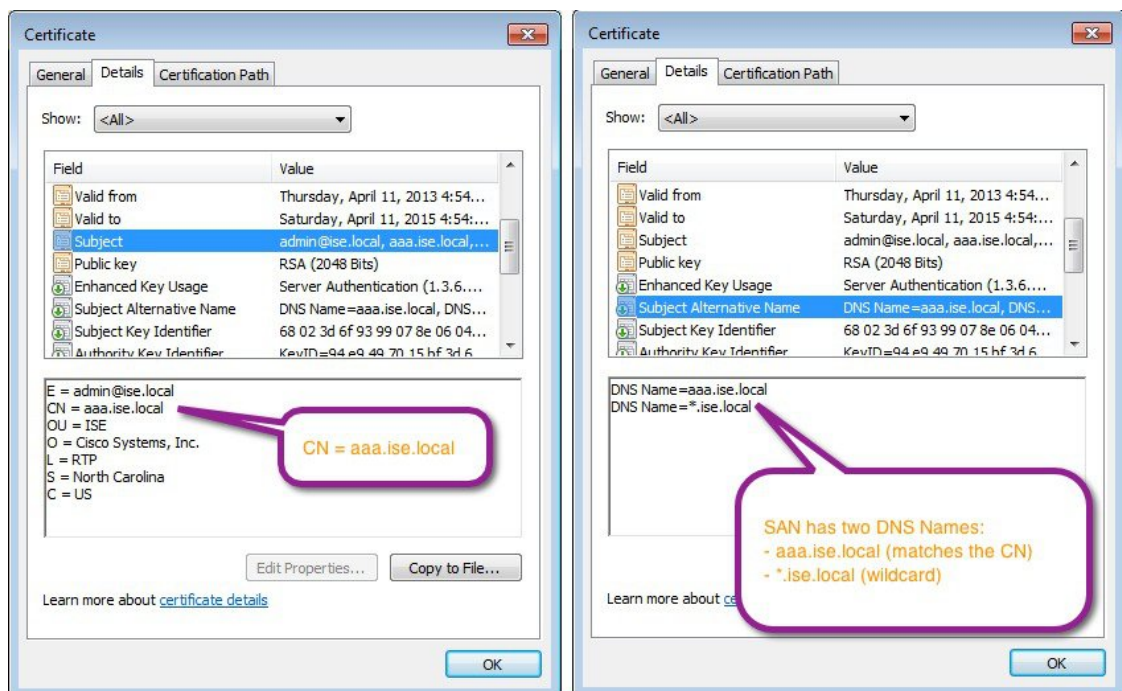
Certificate

General | Details | Certification Path

Show: <All>

| Field | Value |
|---|---|
| Valid from | Thursday, April 11, 2013 4:54... |
| Valid to | Saturday, April 11, 2015 4:54:... |
| Subject | admin@ise.local, aaa.ise.local,... |
| Public key | RSA (2048 Bits) |
| Enhanced Key Usage | Server Authentication (1.3.6.... |
| Subject Alternative Name | DNS Name=aaa.ise.local, DNS... |
| Subject Key Identifier | 68 02 3d 6f 93 99 07 8e 06 04... |
| Authority Key Identifier | KeyID=94 e9 49 70 15 bf 3d 6... |

E = admin@ise.local
CN = aaa.ise.local
OU = ISE
O = Cisco Systems, Inc.
L = RTP
S = North Carolina
C = US

CN = aaa.ise.local

Edit Properties... Copy to File...

Learn more about certificate details

OK

Certificate

General | Details | Certification Path

Show: <All>

| Field | Value |
|---|---|
| Valid from | Thursday, April 11, 2013 4:54... |
| Valid to | Saturday, April 11, 2015 4:54:... |
| Subject | admin@ise.local, aaa.ise.local,... |
| Public key | RSA (2048 Bits) |
| Enhanced Key Usage | Server Authentication (1.3.6.... |
| Subject Alternative Name | DNS Name=aaa.ise.local, DNS... |
| Subject Key Identifier | 68 02 3d 6f 93 99 07 8e 06 04... |
| Authority Key Identifier | KeyID=94 e9 49 70 15 bf 3d 6... |

DNS Name=aaa.ise.local
DNS Name=*.ise.local

SAN has two DNS Names:
- aaa.ise.local (matches the CN)
- *.ise.local (wildcard)

Learn more about ce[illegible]

OK